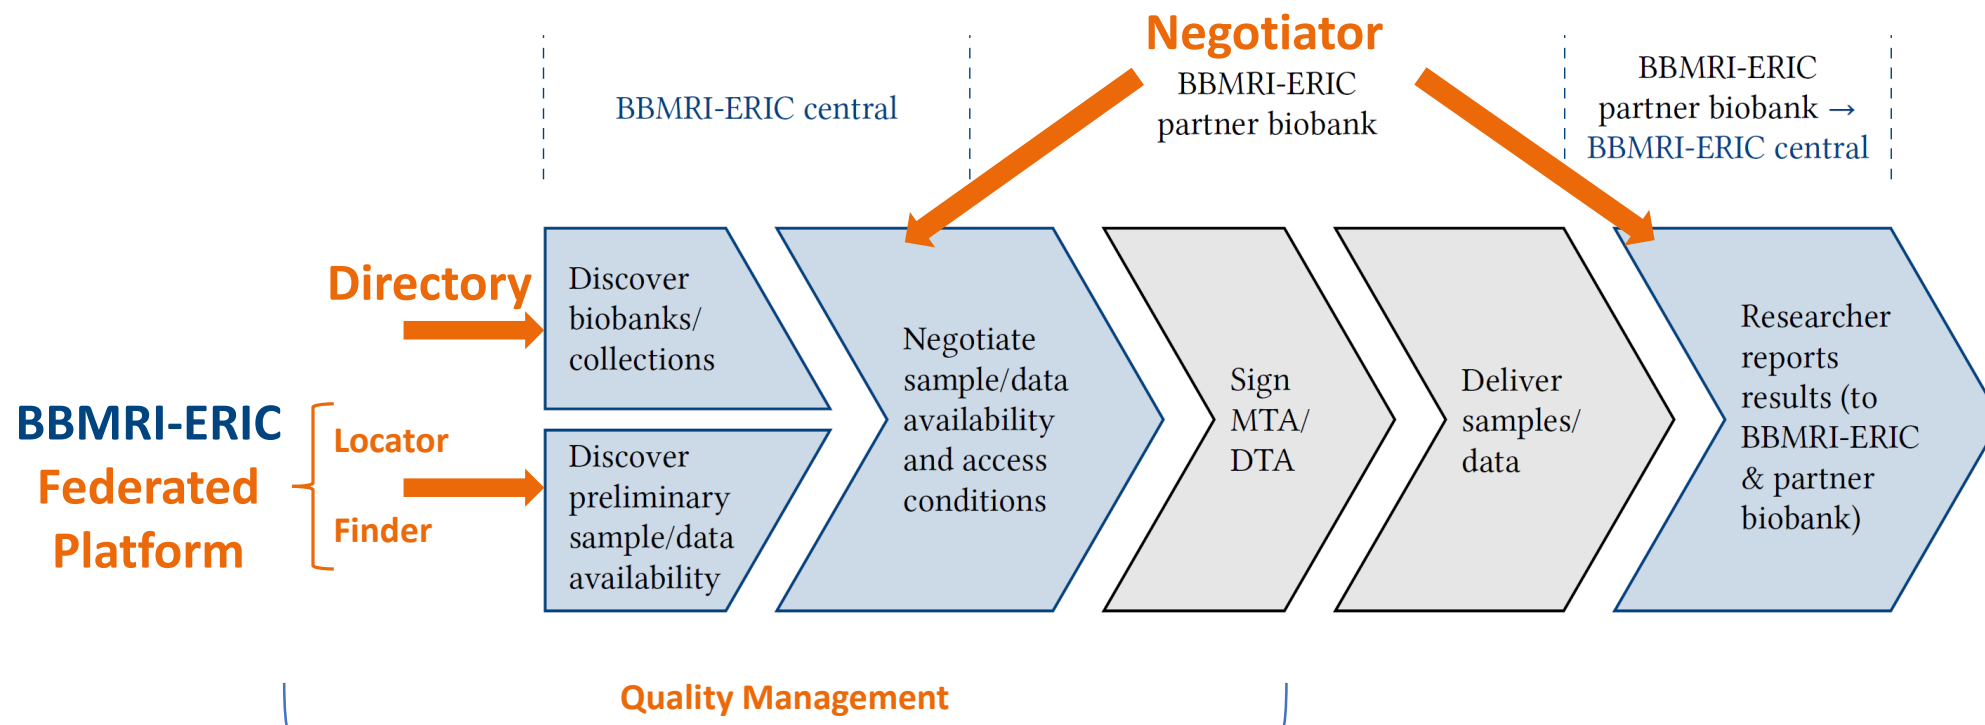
BBMRI-ERIC central

Negotiator
BBMRI-ERIC partner biobank

BBMRI-ERIC partner biobank →
BBMRI-ERIC central

Directory

Discover biobanks/ collections

BBMRI-ERIC
Federated Platform

Locator

Finder

Discover preliminary sample/data availability

Negotiate sample/data availability and access conditions

Sign MTA/ DTA

Deliver samples/ data

Researcher reports results (to BBMRI-ERIC & partner biobank)

Quality Management